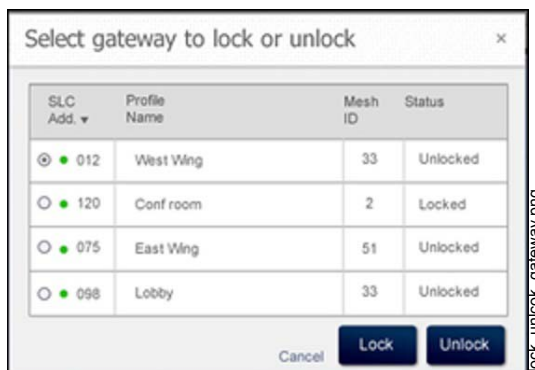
Select gateway to lock or unlock

×

| SLC Add. ▾ | Profile Name | Mesh ID | Status |
|---|---|---|---|
| 012 | West Wing | 33 | Unlocked |
| 120 | Conf room | 2 | Locked |
| 075 | East Wing | 51 | Unlocked |
| 098 | Lobby | 33 | Unlocked |

Cancel Lock Unlock

lock_unlock_gateway.png